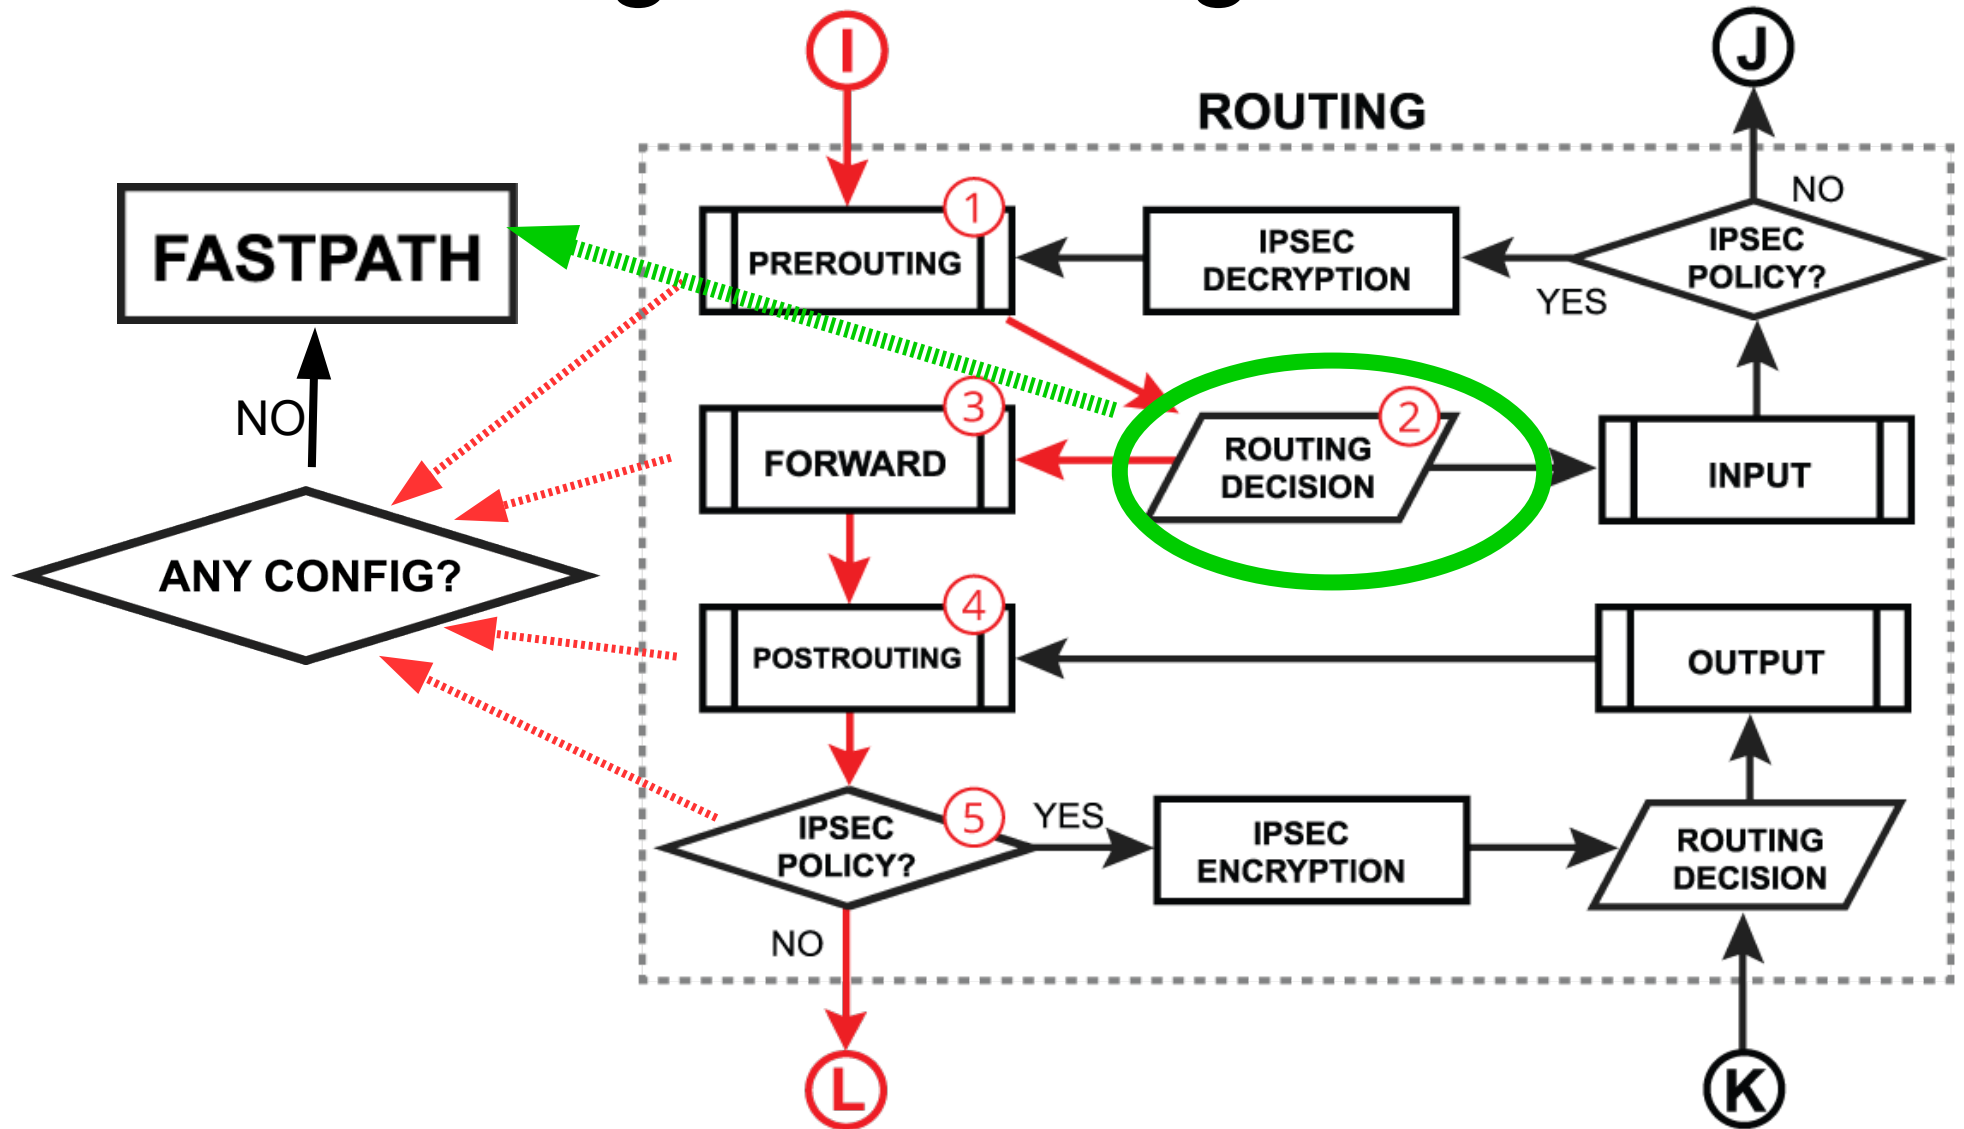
I

J

ROUTING

FASTPATH

1
PREROUTING

IPSEC DECRYPTION

NO

IPSEC POLICY?

YES

NO

3
FORWARD

2
ROUTING DECISION

INPUT

ANY CONFIG?

4
POSTROUTING

OUTPUT

IPSEC POLICY?
5

YES

IPSEC ENCRYPTION

ROUTING DECISION

NO

L

K